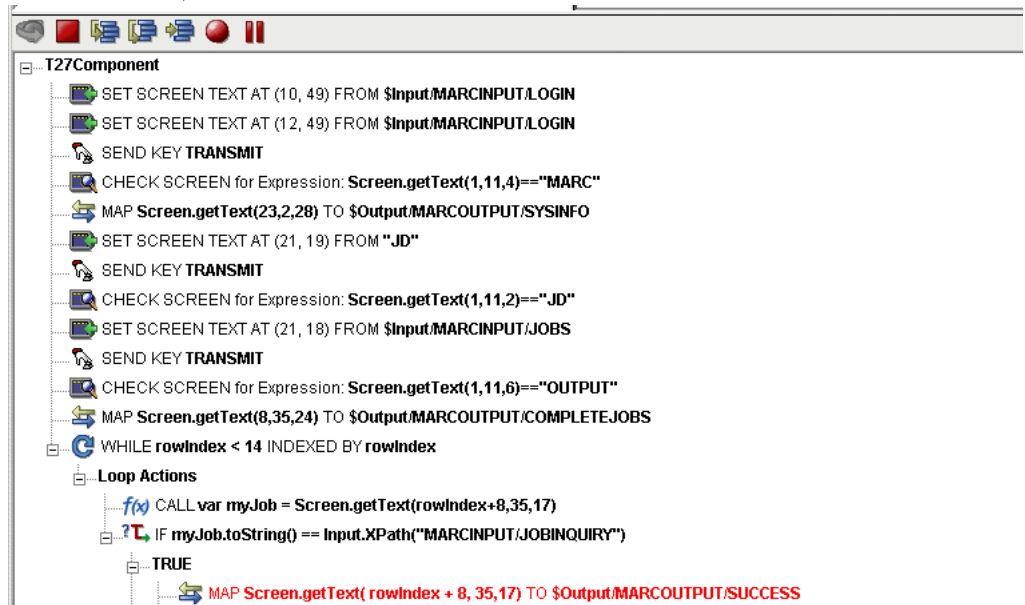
T27Component
SET SCREEN TEXT AT (10, 49) FROM $Input/MARCINPUT/LOGIN
SET SCREEN TEXT AT (12, 49) FROM $Input/MARCINPUT/LOGIN
SEND KEY TRANSMIT
CHECK SCREEN for Expression: Screen.getText(1,11,4)=="MARC"
MAP Screen.getText(23,2,28) TO $Output/MARCOUTPUT/SYSINFO
SET SCREEN TEXT AT (21, 19) FROM "JD"
SEND KEY TRANSMIT
CHECK SCREEN for Expression: Screen.getText(1,11,2)=="JD"
SET SCREEN TEXT AT (21, 18) FROM $Input/MARCINPUT/JOBS
SEND KEY TRANSMIT
CHECK SCREEN for Expression: Screen.getText(1,11,6)=="OUTPUT"
MAP Screen.getText(8,35,24) TO $Output/MARCOUTPUT/COMPLETEJOBS
WHILE rowIndex < 14 INDEXED BY rowIndex
Loop Actions
f(x) CALL var myJob = Screen.getText(rowIndex+8,35,17)
IF myJob.toString() == Input.XPath("MARCINPUT/JOBINQUIRY")
TRUE
MAP Screen.getText( rowIndex + 8, 35,17) TO $Output/MARCOUTPUT/SUCCESS